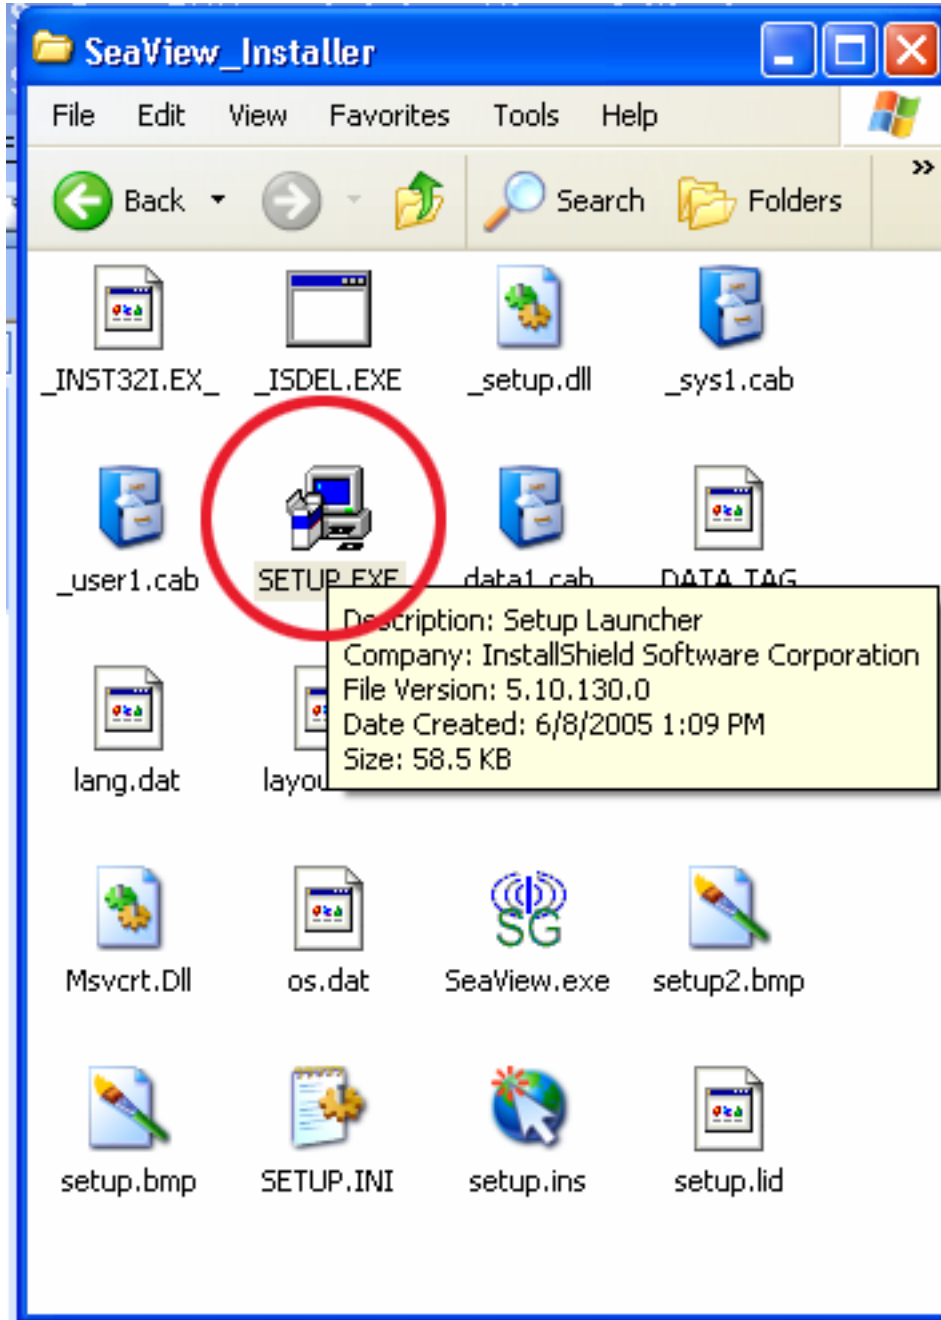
SeaView_Installer

File Edit View Favorites Tools Help

Back Search Folders »

_INST32I.EX_ _ISDEL.EXE _setup.dll _sys1.cab

_user1.cab SETUP.EXE data1.cab DATA.TAG

Description: Setup Launcher
Company: InstallShield Software Corporation
File Version: 5.10.130.0
Date Created: 6/8/2005 1:09 PM
Size: 58.5 KB

lang.dat layou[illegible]

Msvcrt.Dll os.dat SeaView.exe setup2.bmp

setup.bmp SETUP.INI setup.ins setup.lid